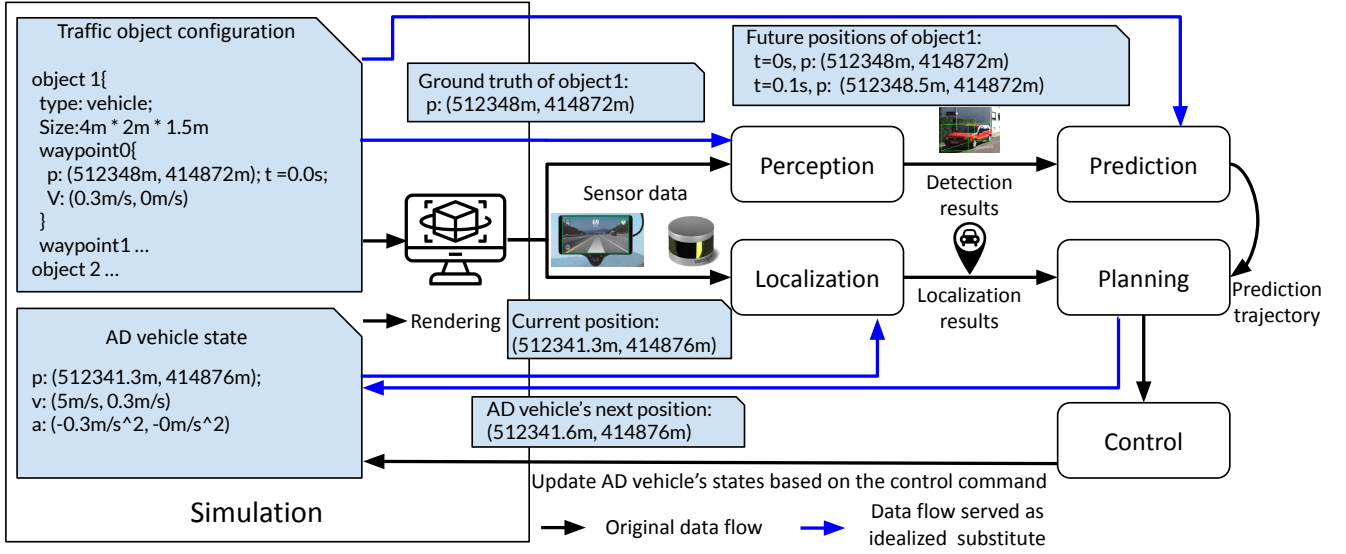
Traffic object configuration

object 1{
type: vehicle;
Size:4m * 2m * 1.5m
waypoint0{
p: (512348m, 414872m); t =0.0s;
V: (0.3m/s, 0m/s)
}
waypoint1 …
object 2 …

Ground truth of object1:
p: (512348m, 414872m)

Future positions of object1:
t=0s, p: (512348m, 414872m)
t=0.1s, p: (512348.5m, 414872m)

Perception

Prediction

Sensor data

Detection results

Localization

Planning

Localization results

Prediction trajectory

AD vehicle state

p: (512341.3m, 414876m);
v: (5m/s, 0.3m/s)
a: (-0.3m/s^2, -0m/s^2)

Rendering

Current position:
(512341.3m, 414876m)

AD vehicle's next position:
(512341.6m, 414876m)

Control

Update AD vehicle's states based on the control command

Simulation

Original data flow

Data flow served as idealized substitute